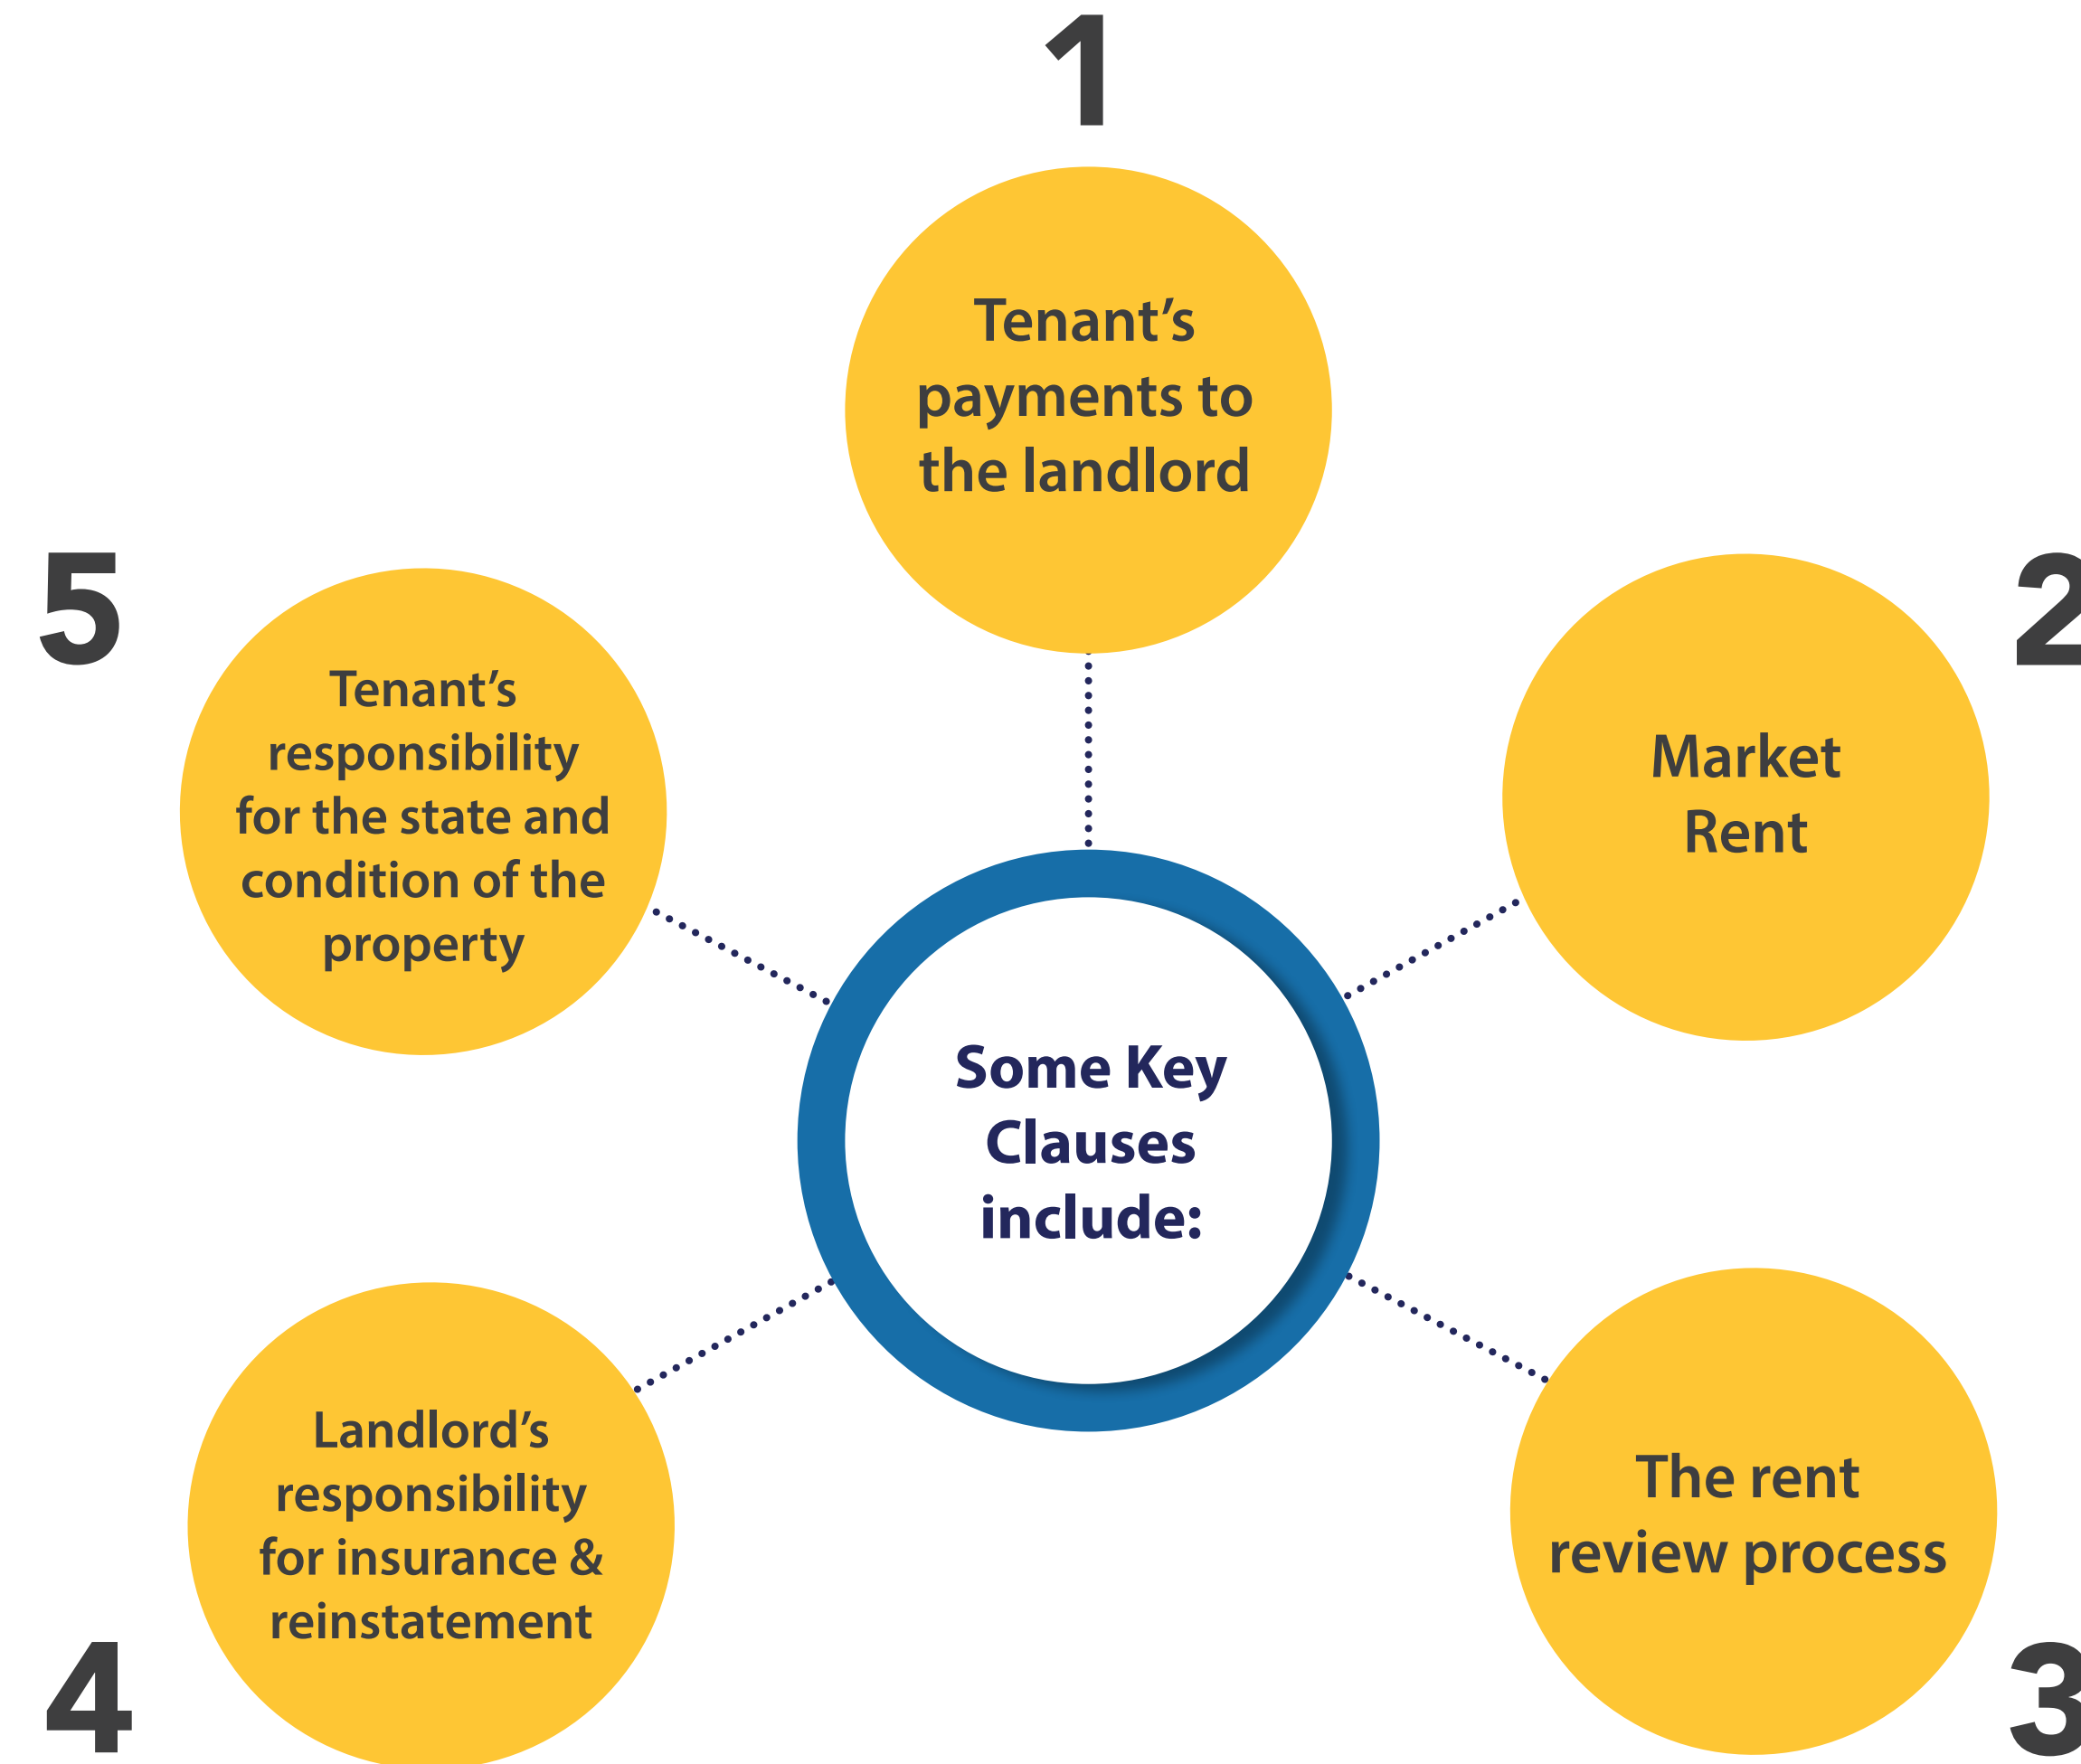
Some Key Clauses include:

1
Tenant's payments to the landlord

2
Market Rent

3
The rent review process

4
Landlord's responsibility for insurance & reinstatement

5
Tenant's responsibility for the state and condition of the property